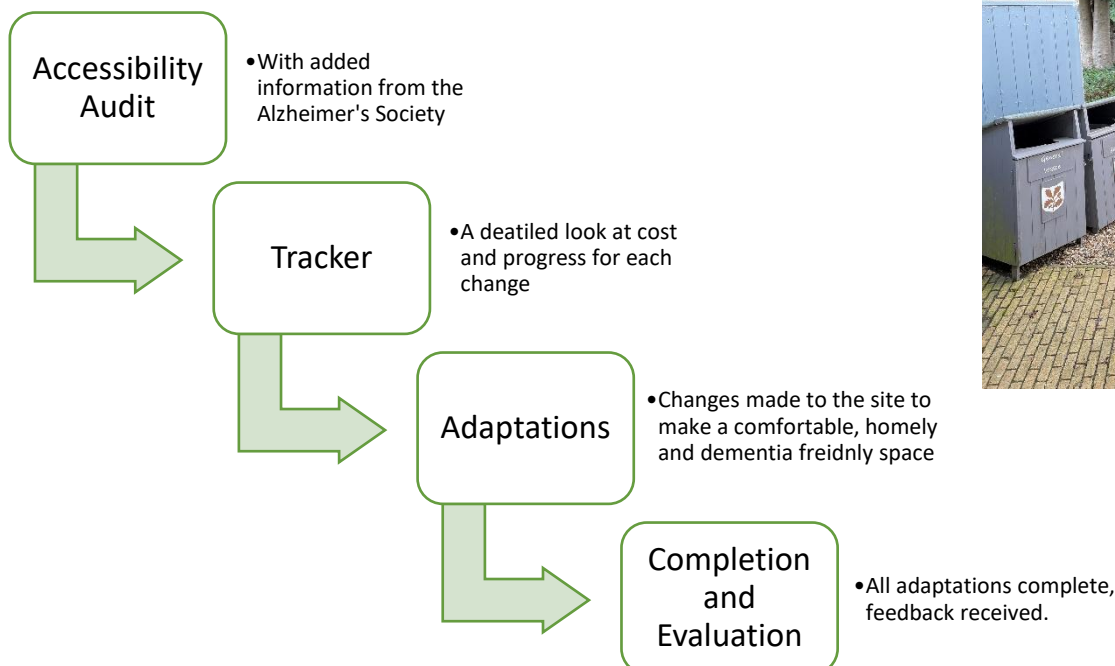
Accessibility Audit

•With added information from the Alzheimer's Society

Tracker

•A deatiled look at cost and progress for each change

Adaptations

•Changes made to the site to make a comfortable, homely and dementia freidnly space

Completion and Evaluation

•All adaptations complete, feedback received.